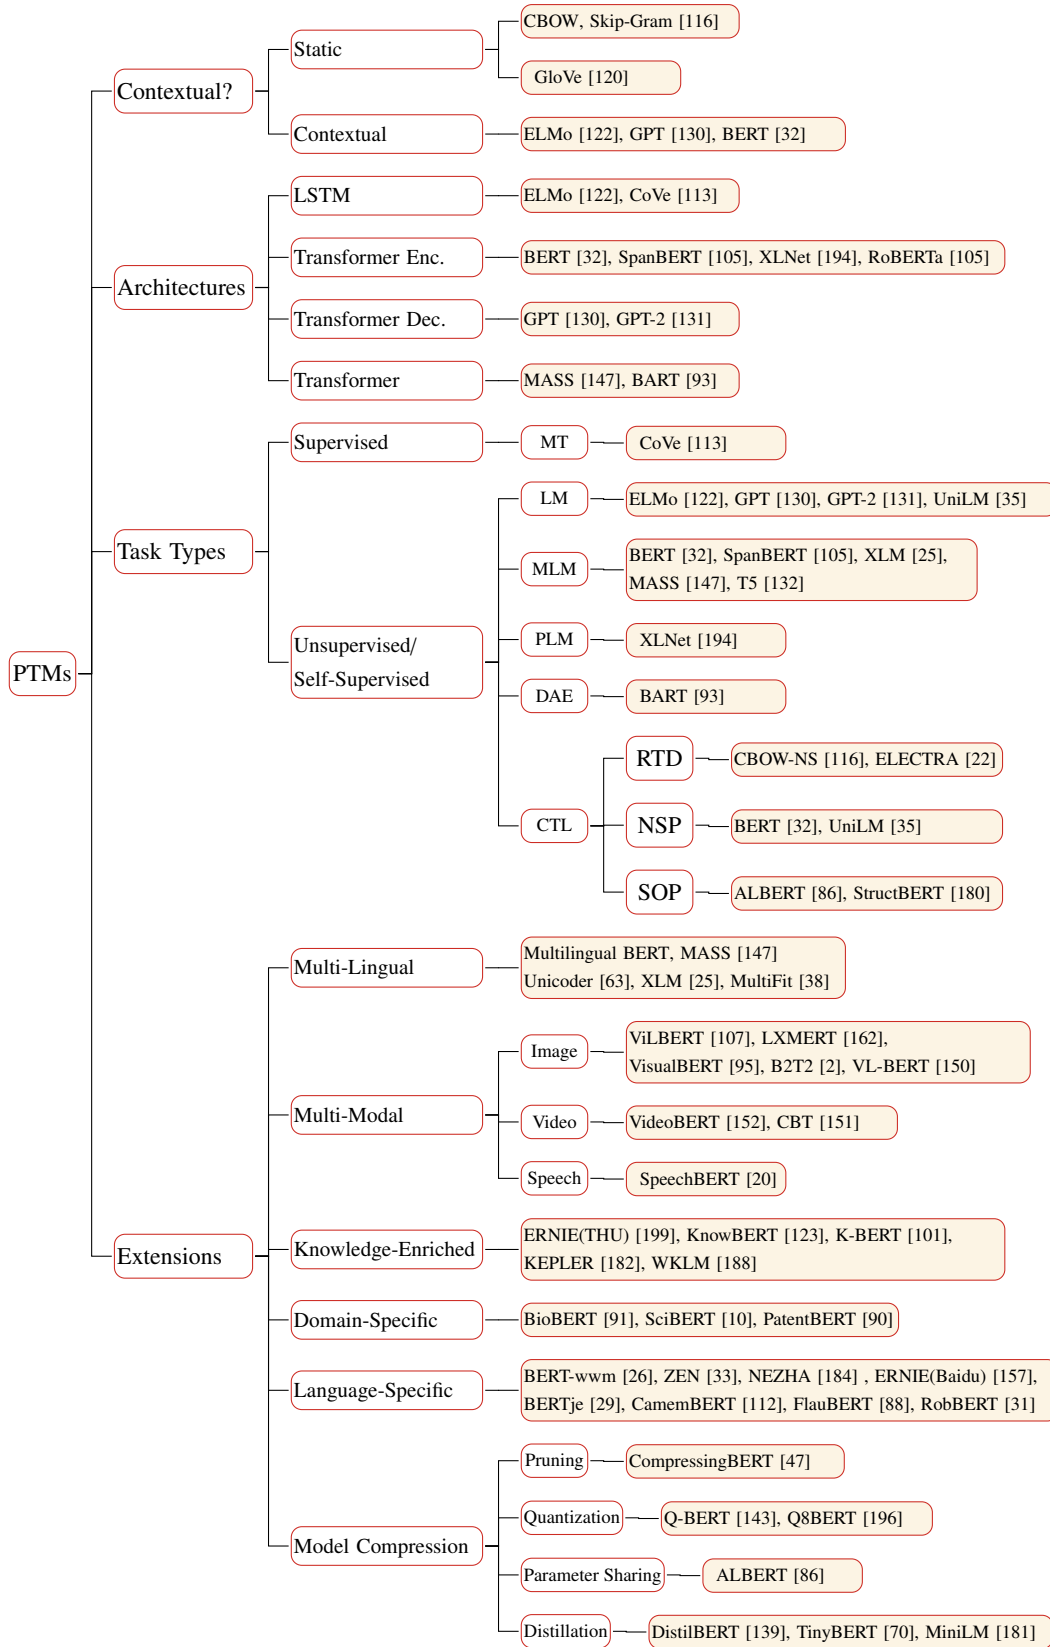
PTMs

Contextual?

Static

CBOW, Skip-Gram [116]

GloVe [120]

Contextual

ELMo [122], GPT [130], BERT [32]

Architectures

LSTM

ELMo [122], CoVe [113]

Transformer Enc.

BERT [32], SpanBERT [105], XLNet [194], RoBERTa [105]

Transformer Dec.

GPT [130], GPT-2 [131]

Transformer

MASS [147], BART [93]

Task Types

Supervised

MT

CoVe [113]

Unsupervised/ Self-Supervised

LM

ELMo [122], GPT [130], GPT-2 [131], UniLM [35]

MLM

BERT [32], SpanBERT [105], XLM [25], MASS [147], T5 [132]

PLM

XLNet [194]

DAE

BART [93]

CTL

RTD

CBOW-NS [116], ELECTRA [22]

NSP

BERT [32], UniLM [35]

SOP

ALBERT [86], StructBERT [180]

Extensions

Multi-Lingual

Multilingual BERT, MASS [147] Unicoder [63], XLM [25], MultiFit [38]

Multi-Modal

Image

ViLBERT [107], LXMERT [162], VisualBERT [95], B2T2 [2], VL-BERT [150]

Video

VideoBERT [152], CBT [151]

Speech

SpeechBERT [20]

Knowledge-Enriched

ERNIE(THU) [199], KnowBERT [123], K-BERT [101], KEPLER [182], WKLM [188]

Domain-Specific

BioBERT [91], SciBERT [10], PatentBERT [90]

Language-Specific

BERT-wwm [26], ZEN [33], NEZHA [184] , ERNIE(Baidu) [157], BERTje [29], CamemBERT [112], FlauBERT [88], RobBERT [31]

Model Compression

Pruning

CompressingBERT [47]

Quantization

Q-BERT [143], Q8BERT [196]

Parameter Sharing

ALBERT [86]

Distillation

DistilBERT [139], TinyBERT [70], MiniLM [181]